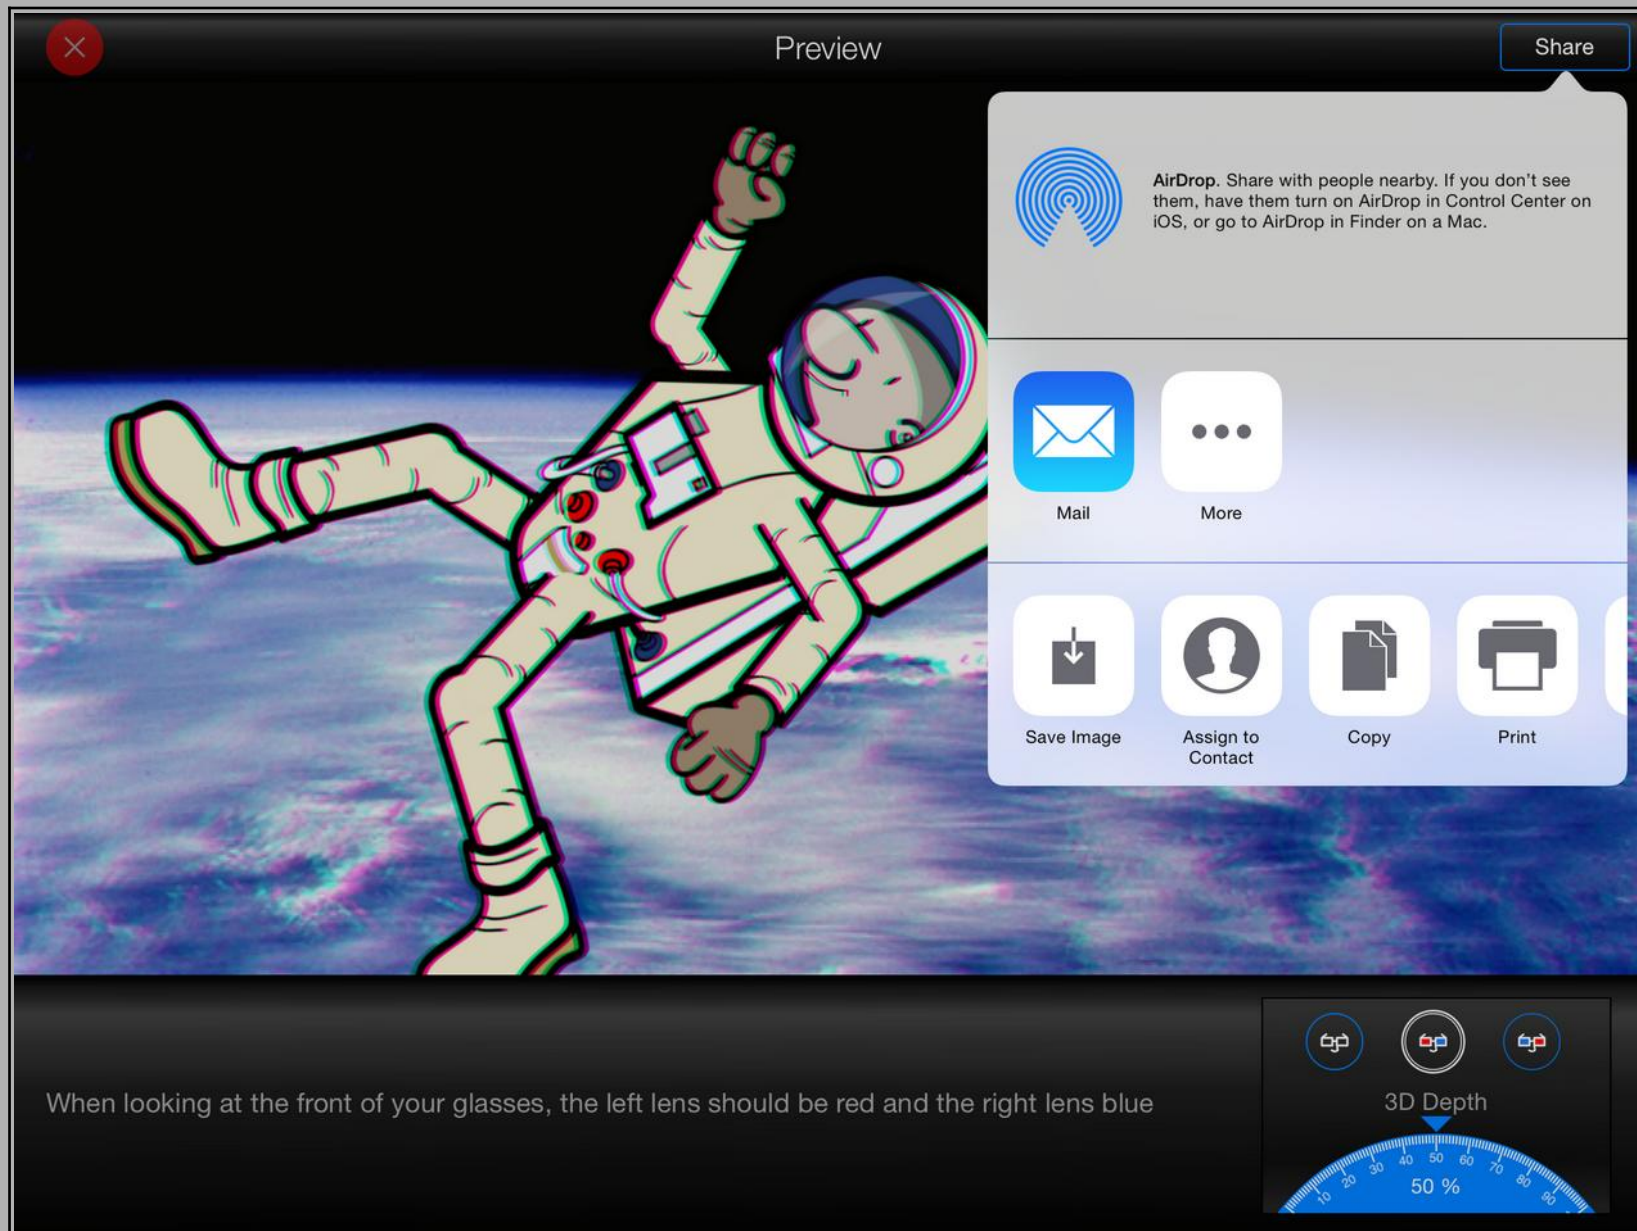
Preview

Share

**AirDrop.** Share with people nearby. If you don't see them, have them turn on AirDrop in Control Center on iOS, or go to AirDrop in Finder on a Mac.

Mail

More

Save Image

Assign to Contact

Copy

Print

When looking at the front of your glasses, the left lens should be red and the right lens blue

3D Depth

10 20 30 40 50 60 70 80 90

50 %